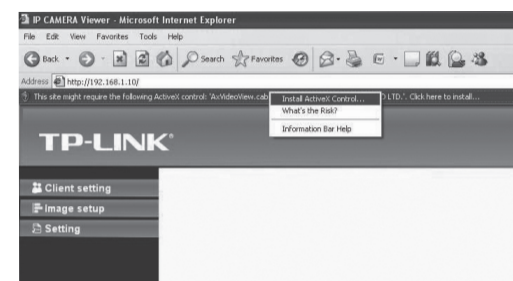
IP CAMERA Viewer - Microsoft Internet Explorer

File Edit View Favorites Tools Help

Back Search Favorites

Address http://192.168.1.10/

This site might require the following ActiveX control: 'AxVideoView.cab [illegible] LTD.'. Click here to install...

Install ActiveX Control...
What's the Risk?
Information Bar Help

TP-LINK

Client setting
Image setup
Setting